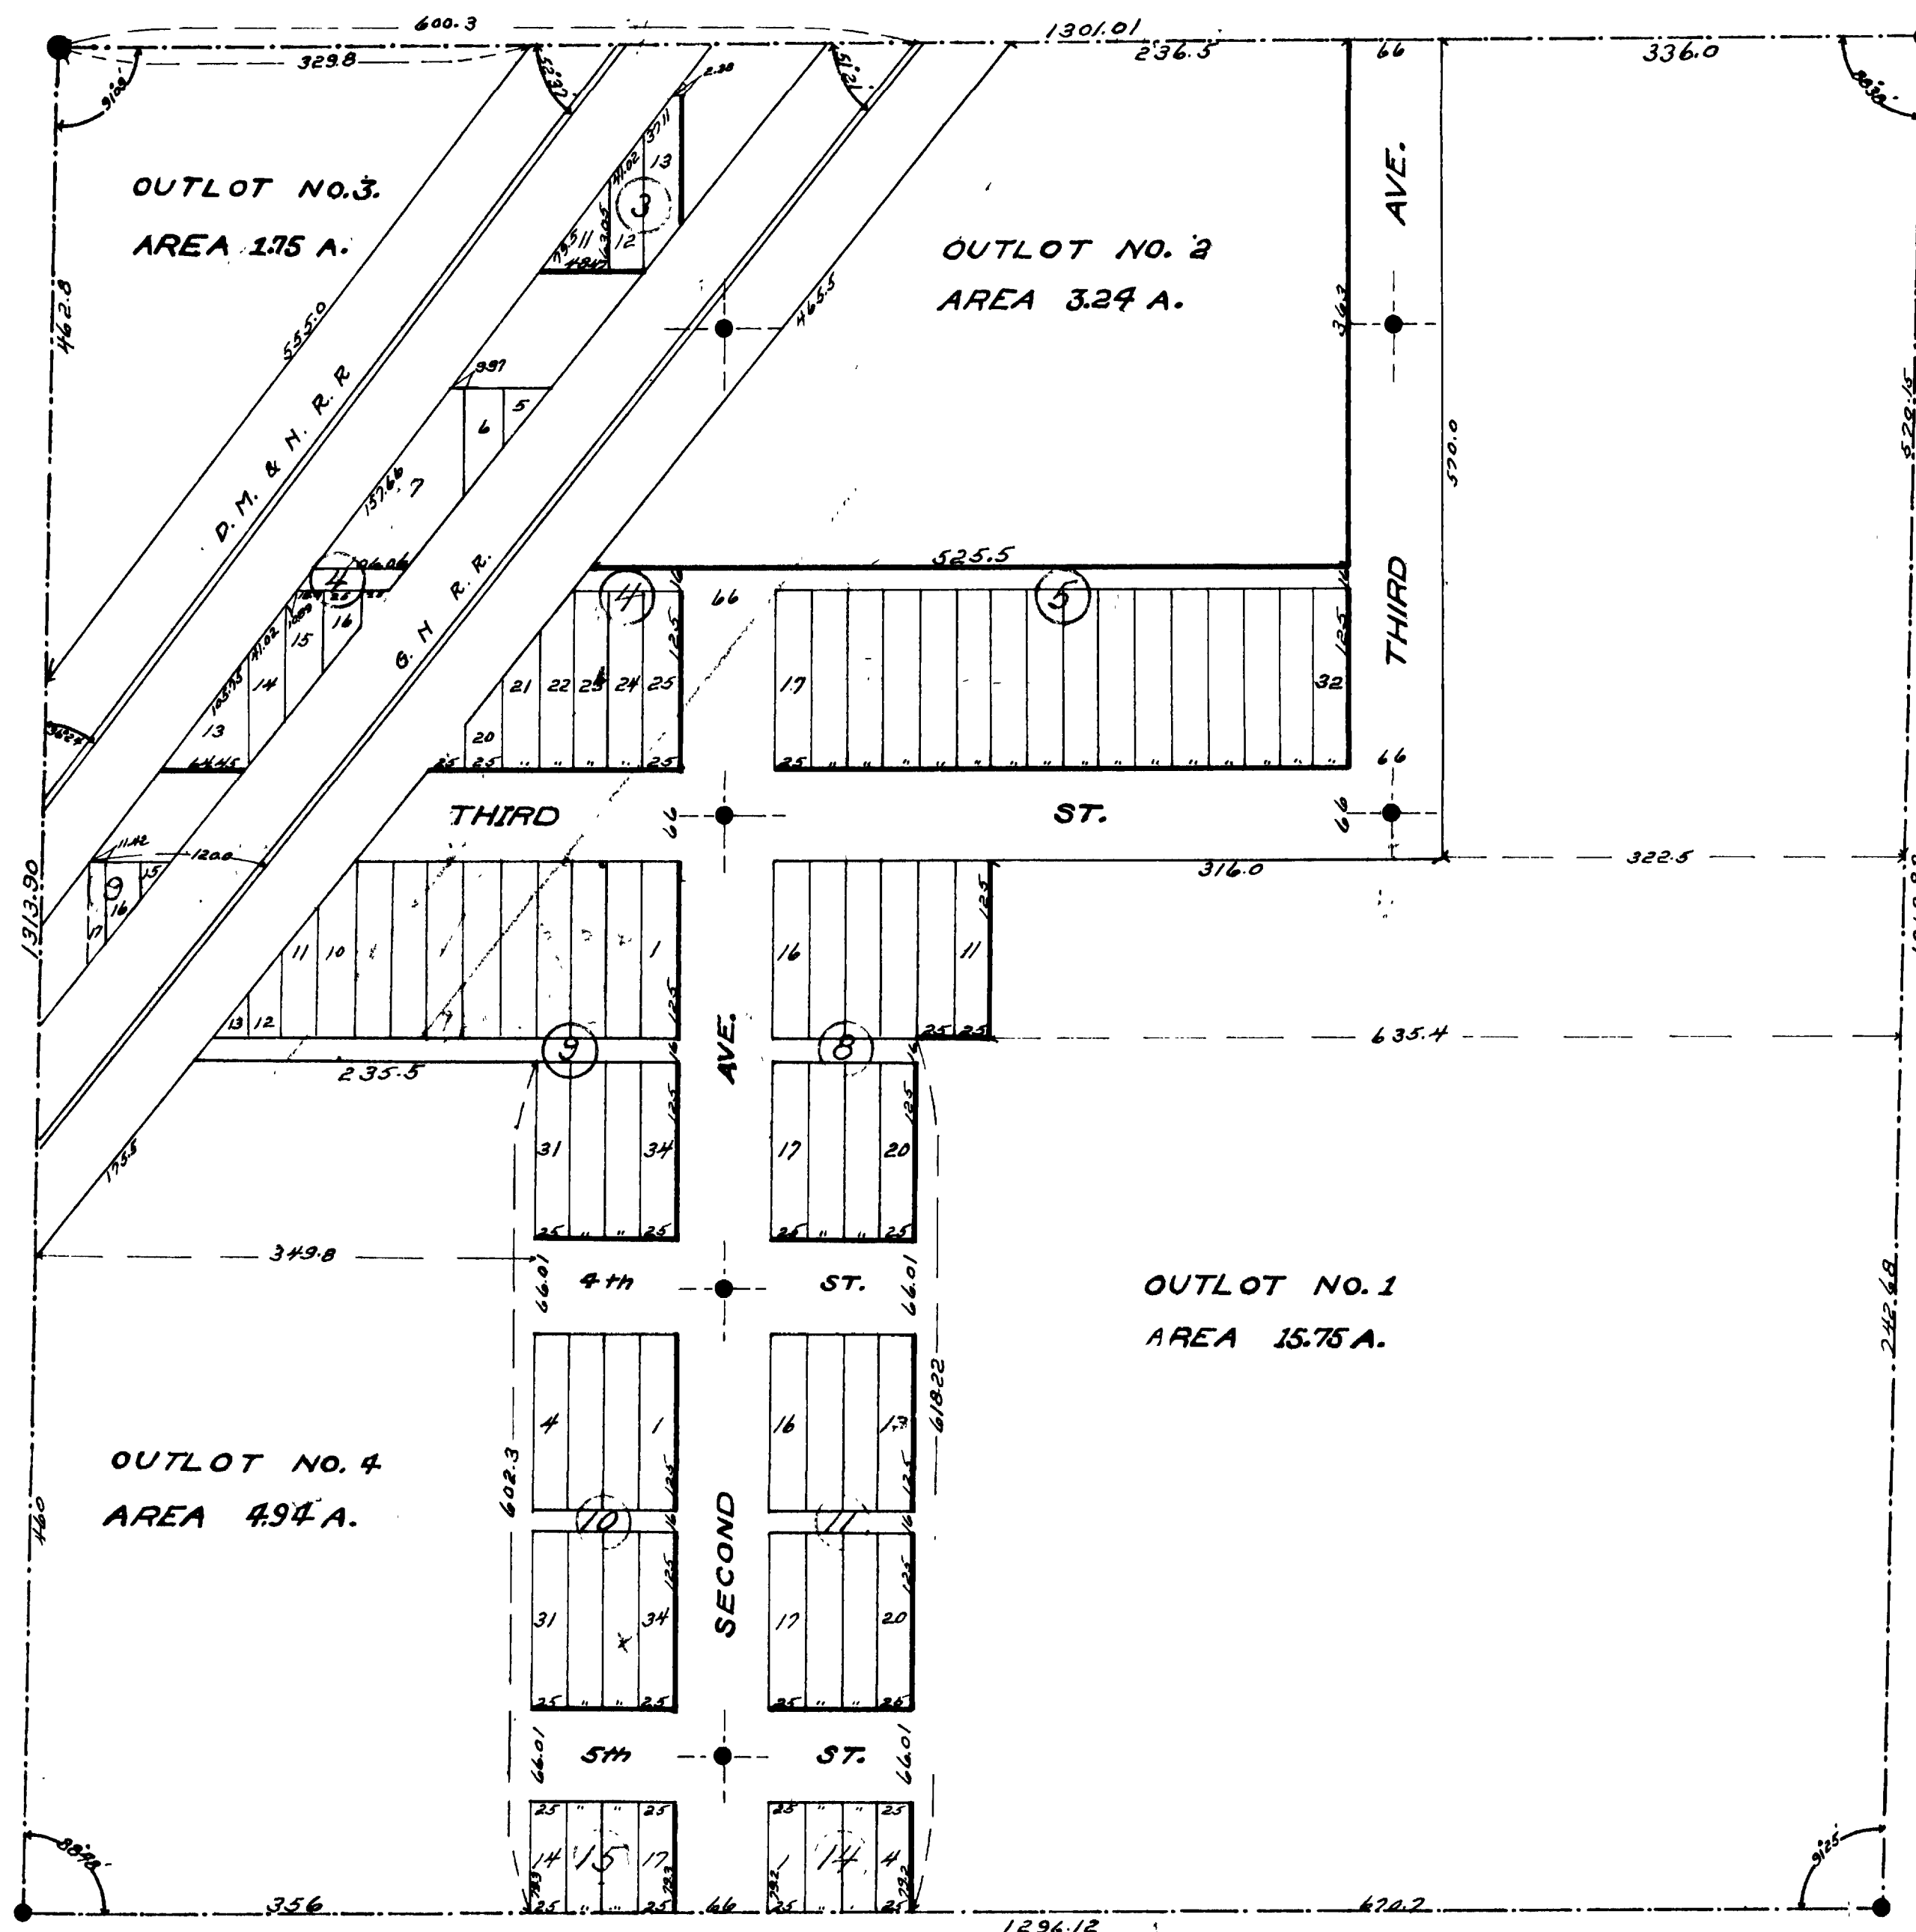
600.3
1301.01
329.8
236.5
66
336.0
OUTLOT NO.3.
AREA 1.75 A.
3
13
12
11
AVE.
OUTLOT NO. 2
AREA 3.24 A.
462.8
555.0
465.5
D. M. & N. R. R.
6
5
7
570.0
G. N. R. R.
525.5
4
4
5
66
16
15
14
13
21
22
23
24
25
20
17
32
THIRD
66
THIRD
ST.
66
316.0
322.5
9
16
17
11
10
1
16
11
13
12
1313.90
9
8
235.5
635.4
AVE.
31
34
17
20
349.8
4th
ST.
OUTLOT NO. 1
AREA 15.75 A.
66.01
66.01
4
1
16
13
618.22
OUTLOT NO. 4
AREA 4.94 A.
602.3
10
11
SECOND
460
31
34
17
20
242.68
5th
ST.
66.01
66.01
14
15
17
1
14
4
356
66
620.2
1296.12